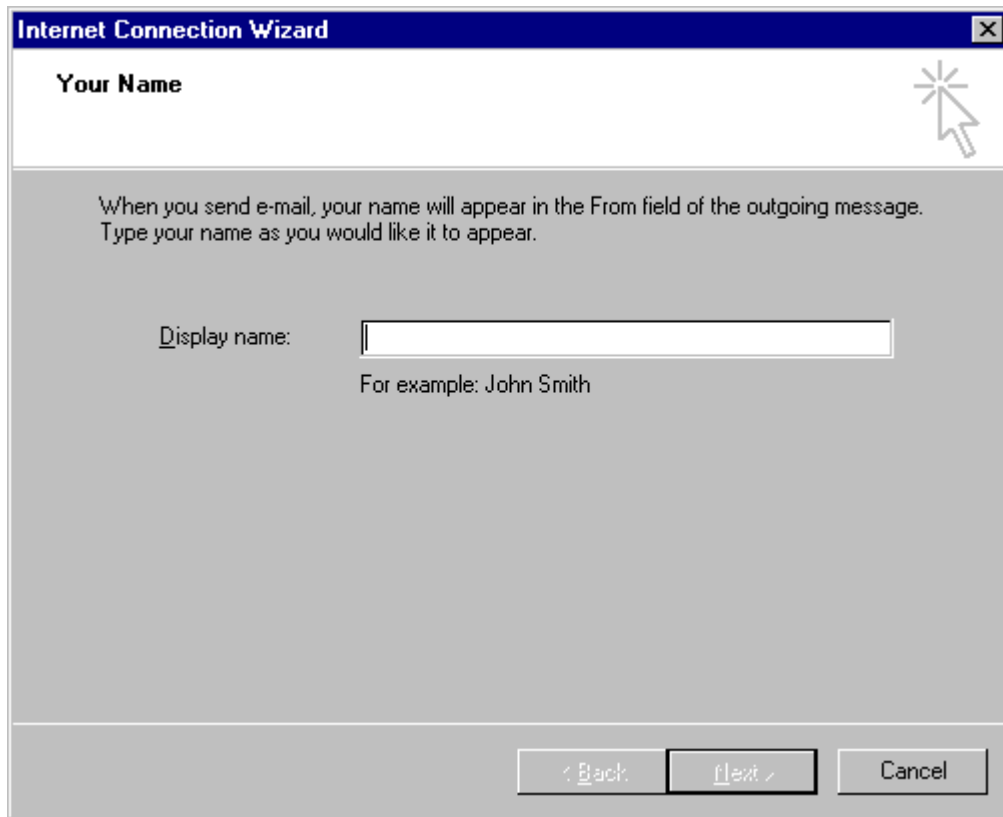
Internet Connection Wizard

Your Name

When you send e-mail, your name will appear in the From field of the outgoing message. Type your name as you would like it to appear.

Display name:

For example: John Smith

< Back

Next >

Cancel